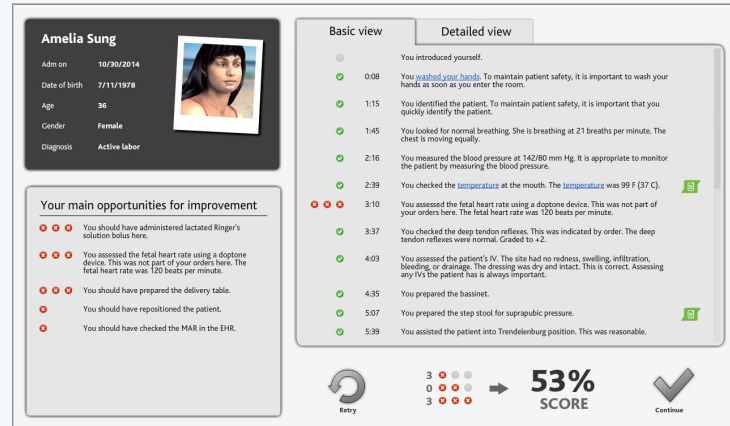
Amelia Sung

| | |
|---|---|
| Adm on | 10/30/2014 |
| Date of birth | 7/11/1978 |
| Age | 36 |
| Gender | Female |
| Diagnosis | Active labor |

Your main opportunities for improvement

You should have administered lactated Ringer's solution bolus here.

You assessed the fetal heart rate using a doptone device. This was not part of your orders here. The fetal heart rate was 120 beats per minute.

You should have prepared the delivery table.

You should have repositioned the patient.

You should have checked the MAR in the EHR.

Basic view | Detailed view

You introduced yourself.

0:08 You washed your hands. To maintain patient safety, it is important to wash your hands as soon as you enter the room.

1:15 You identified the patient. To maintain patient safety, it is important that you quickly identify the patient.

1:45 You looked for normal breathing. She is breathing at 21 breaths per minute. The chest is moving equally.

2:16 You measured the blood pressure at 142/80 mm Hg. It is appropriate to monitor the patient by measuring the blood pressure.

2:39 You checked the temperature at the mouth. The temperature was 99 F (37 C).

3:10 You assessed the fetal heart rate using a doptone device. This was not part of your orders here. The fetal heart rate was 120 beats per minute.

3:37 You checked the deep tendon reflexes. This was indicated by order. The deep tendon reflexes were normal. Graded to +2.

4:03 You assessed the patient's IV. The site had no redness, swelling, infiltration, bleeding, or drainage. The dressing was dry and intact. This is correct. Assessing any IVs the patient has is always important.

4:35 You prepared the bassinet.

5:07 You prepared the step stool for suprapubic pressure.

5:39 You assisted the patient into Trendelenburg position. This was reasonable.

Retry

3
0
3

53%
SCORE

Continue